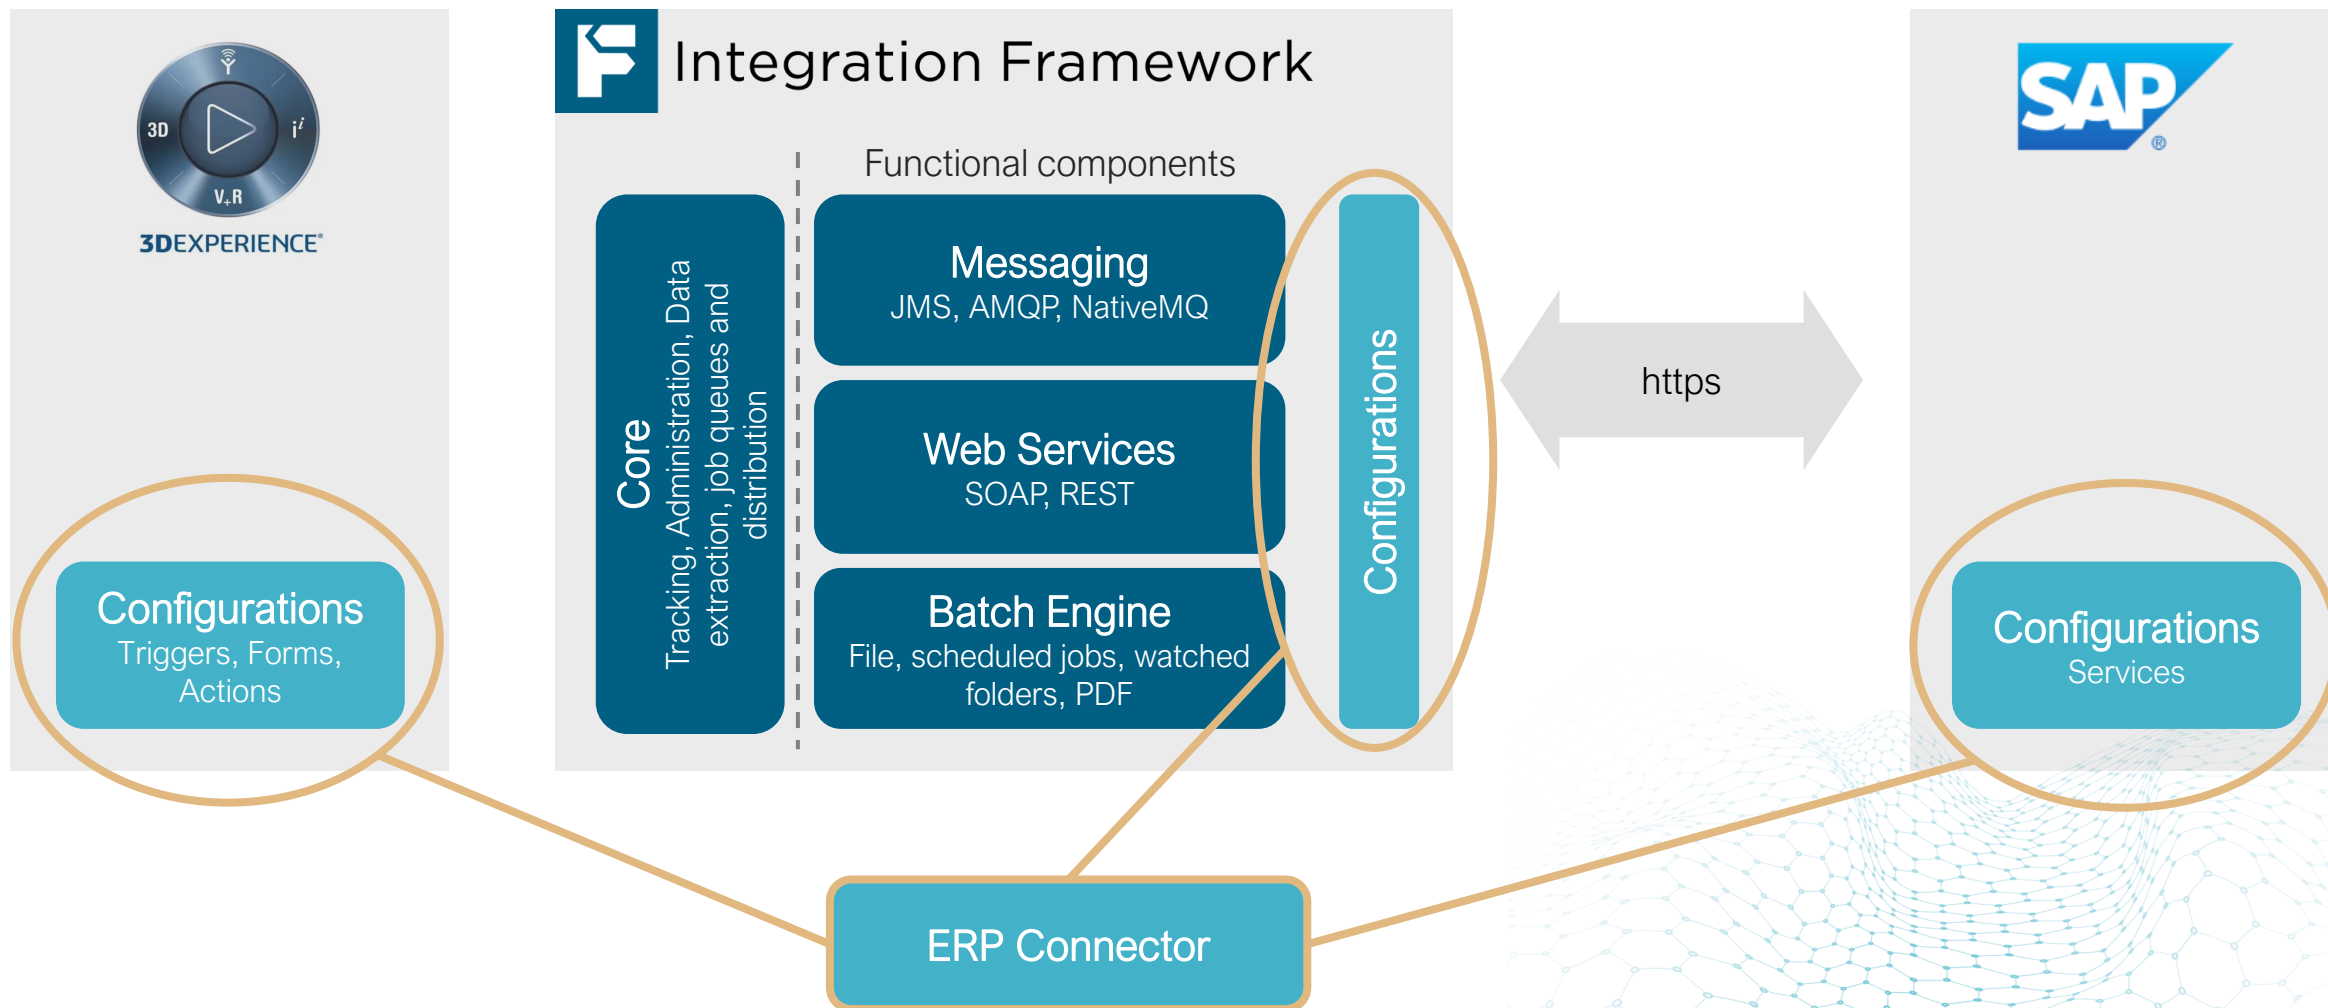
3D
$i^i$
V+R
3DEXPERIENCE

Configurations
Triggers, Forms, Actions

Integration Framework

Functional components

Core
Tracking, Administration, Data extraction, job queues and distribution

Messaging
JMS, AMQP, NativeMQ

Web Services
SOAP, REST

Batch Engine
File, scheduled jobs, watched folders, PDF

Configurations

https

SAP

Configurations
Services

ERP Connector